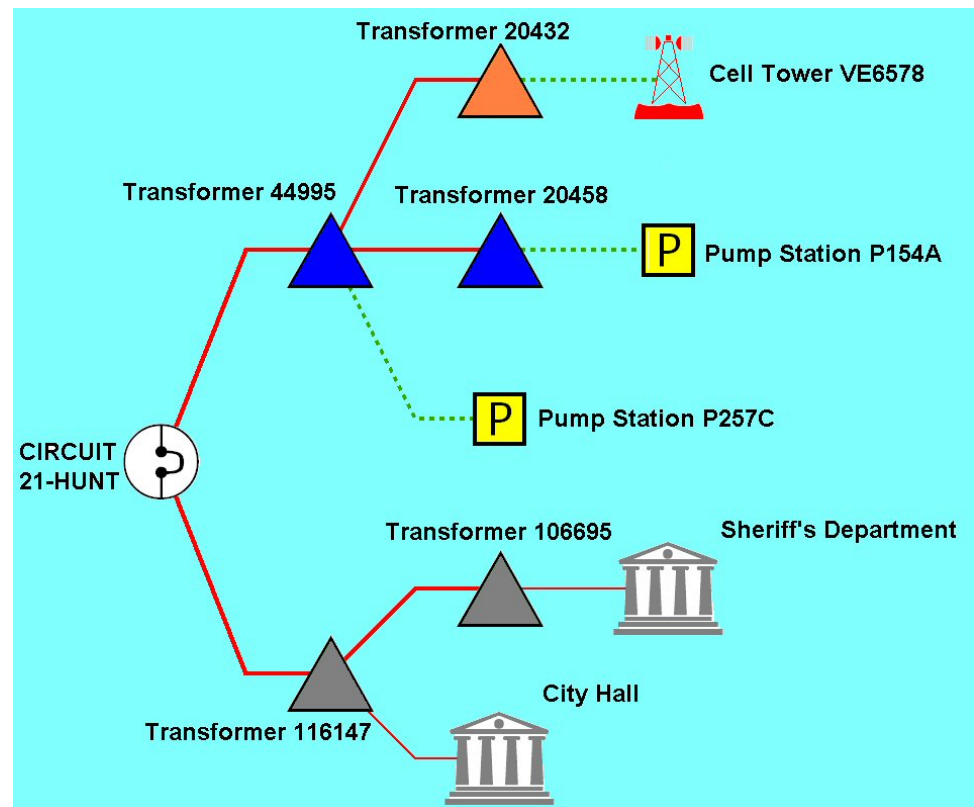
Transformer 20432

Cell Tower VE6578

Transformer 44995

Transformer 20458

P

Pump Station P154A

P

Pump Station P257C

CIRCUIT 21-HUNT

Transformer 106695

Sheriff's Department

City Hall

Transformer 116147